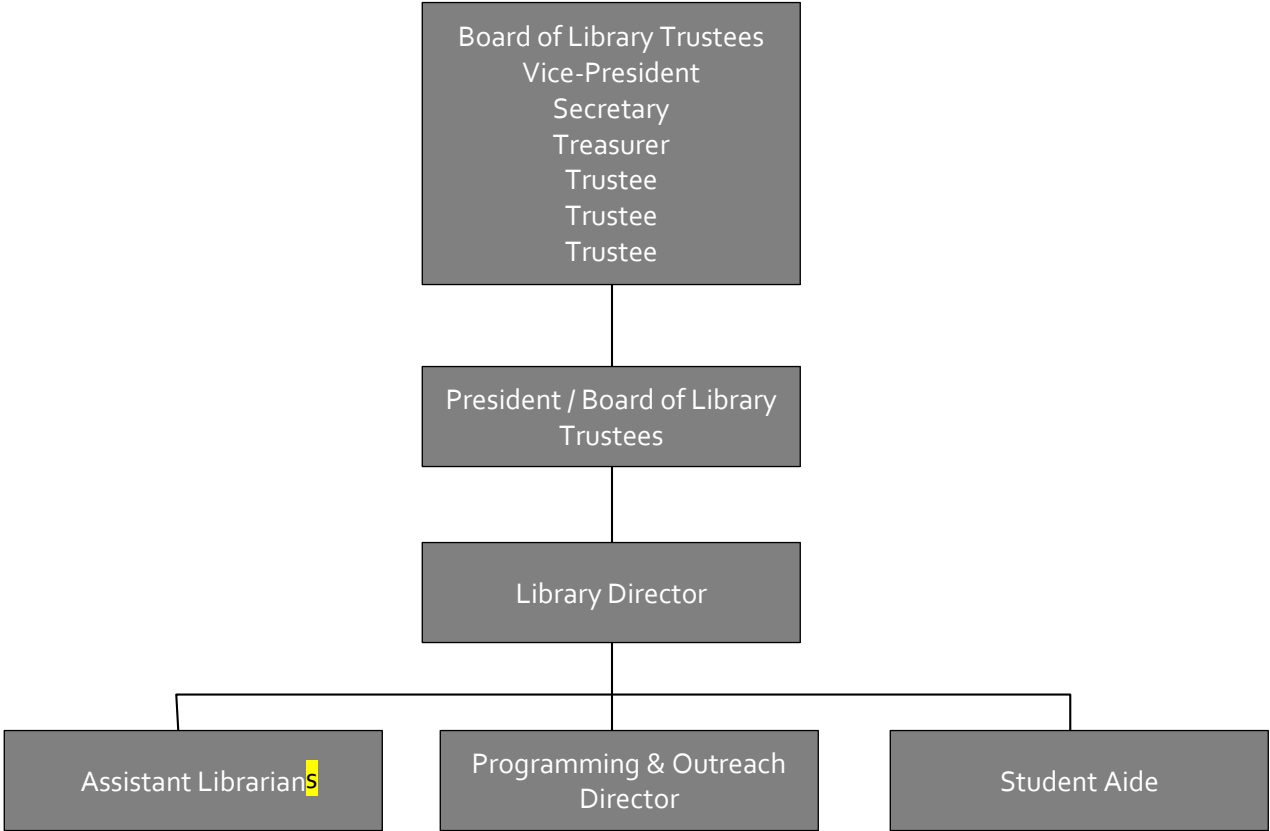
Board of Library Trustees
Vice-President
Secretary
Treasurer
Trustee
Trustee
Trustee

President / Board of Library Trustees

Library Director

Assistant Librarians

Programming & Outreach Director

Student Aide